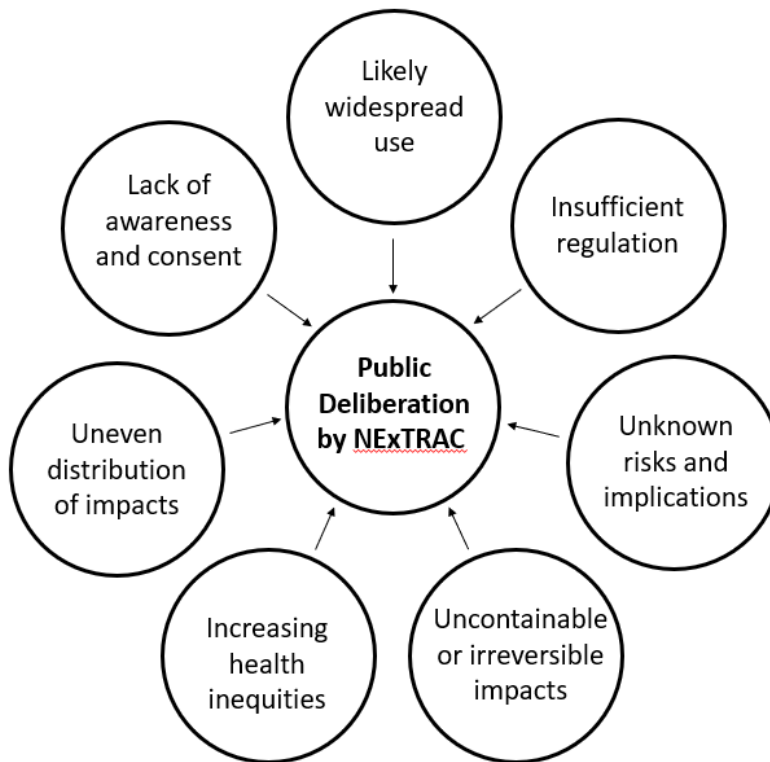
Likely widespread use

Lack of awareness and consent

Insufficient regulation

Public Deliberation by NExTRAC

Uneven distribution of impacts

Unknown risks and implications

Increasing health inequities

Uncontainable or irreversible impacts